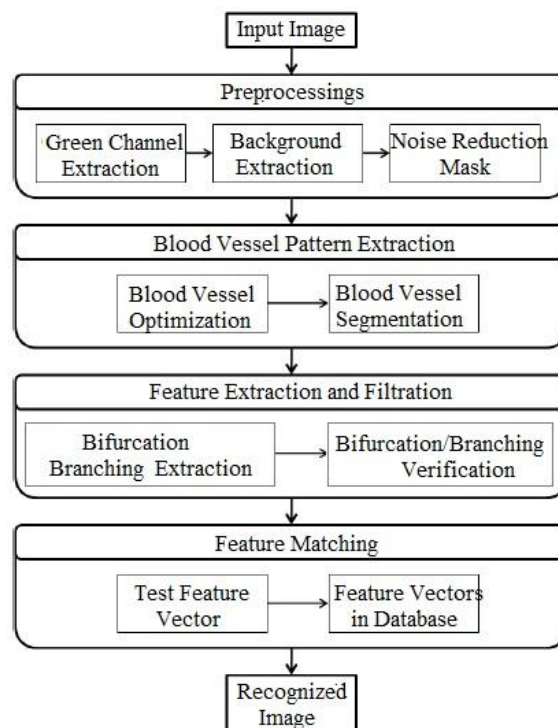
Input Image

Preprocessings

Green Channel Extraction

Background Extraction

Noise Reduction Mask

Blood Vessel Pattern Extraction

Blood Vessel Optimization

Blood Vessel Segmentation

Feature Extraction and Filtration

Bifurcation Branching Extraction

Bifurcation/Branching Verification

Feature Matching

Test Feature Vector

Feature Vectors in Database

Recognized Image